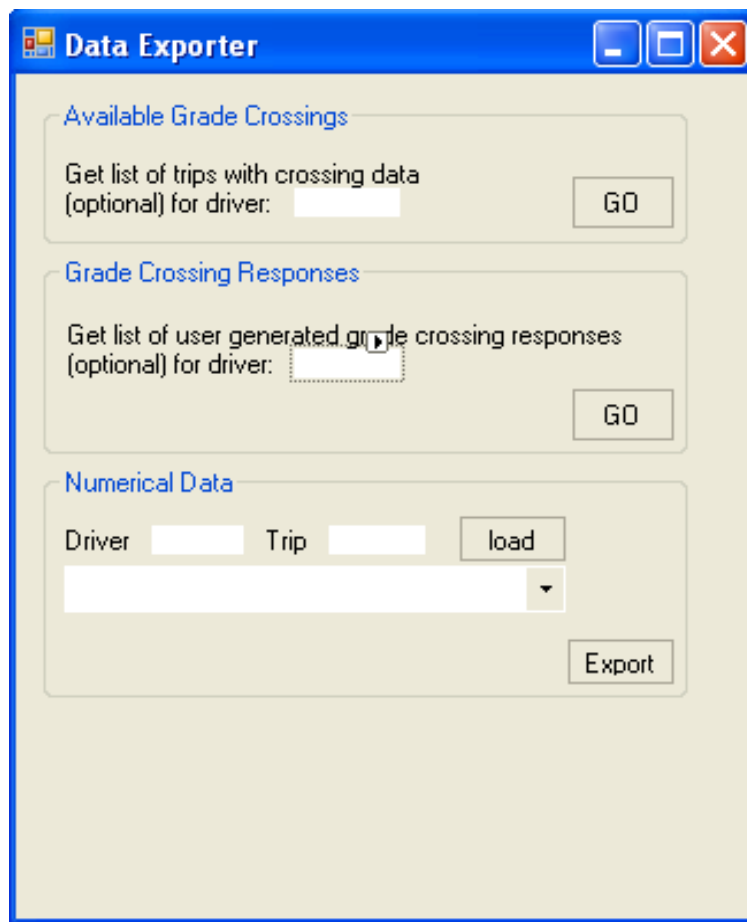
Data Exporter

Available Grade Crossings

Get list of trips with crossing data (optional) for driver:

GO

Grade Crossing Responses

Get list of user generated gr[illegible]de crossing responses (optional) for driver:

GO

Numerical Data

Driver

Trip

load

Export